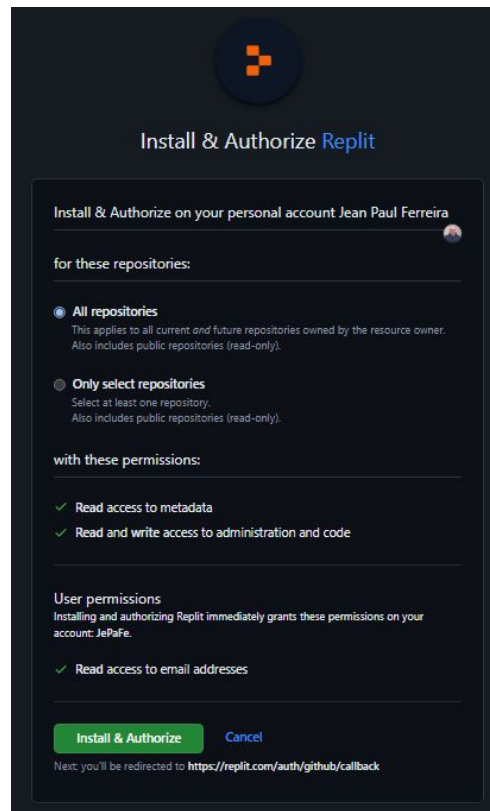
Install & Authorize Replit

Install & Authorize on your personal account Jean Paul Ferreira

for these repositories:

All repositories
This applies to all current and future repositories owned by the resource owner. Also includes public repositories (read-only).

Only select repositories
Select at least one repository. Also includes public repositories (read-only).

with these permissions:

Read access to metadata

Read and write access to administration and code

User permissions
Installing and authorizing Replit immediately grants these permissions on your account: JePaFe.

Read access to email addresses

Install & Authorize Cancel

Next: you'll be redirected to https://replit.com/auth/github/callback